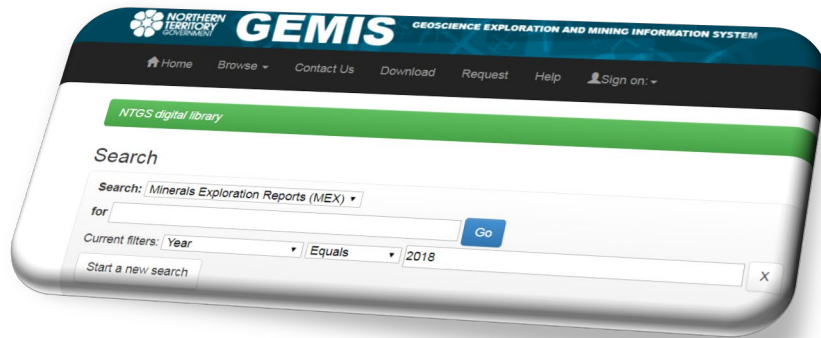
NORTHERN TERRITORY GOVERNMENT GEMIS GEOSCIENCE EXPLORATION AND MINING INFORMATION SYSTEM

Home Browse Contact Us Download Request Help Sign on:

NTGS digital library

Search

Search: Minerals Exploration Reports (MEX)

for

Go

Current filters: Year Equals 2018

Start a new search

X